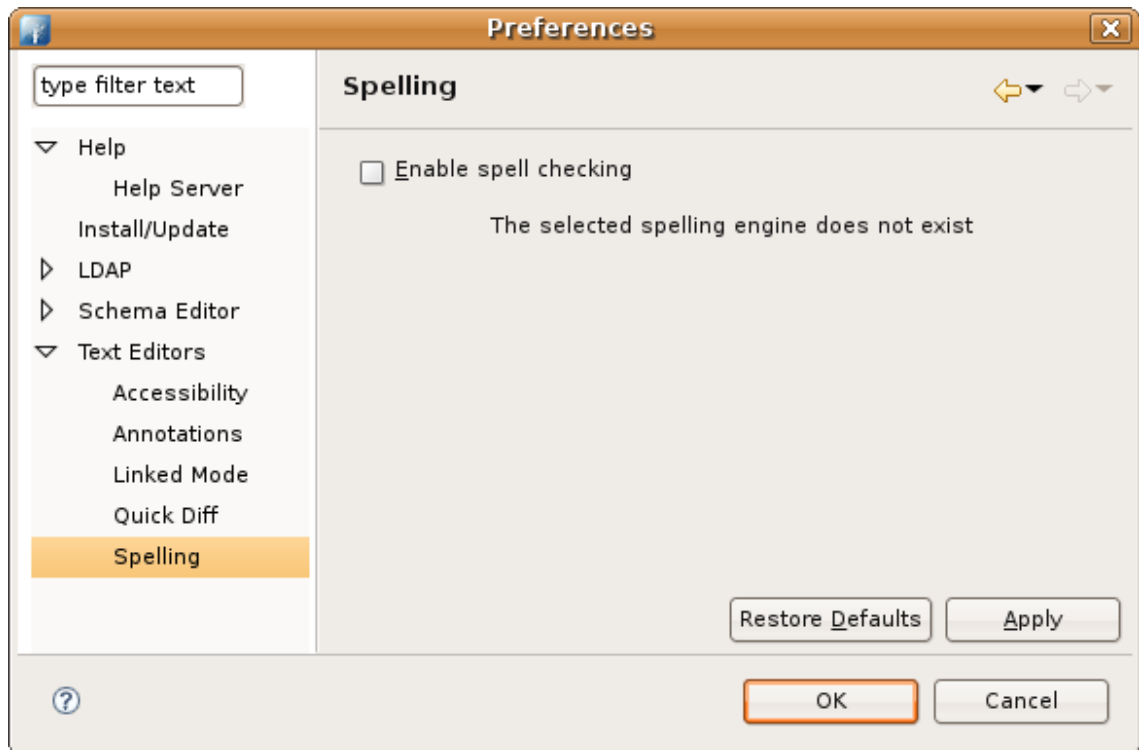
Preferences

type filter text

Help
Help Server
Install/Update
LDAP
Schema Editor
Text Editors
Accessibility
Annotations
Linked Mode
Quick Diff
Spelling

Spelling

Enable spell checking

The selected spelling engine does not exist

Restore Defaults
Apply

OK
Cancel